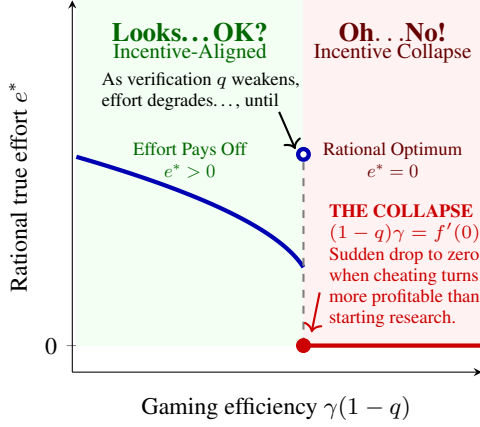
Looks. . . OK?
Incentive-Aligned

Oh. . . No!
Incentive Collapse

As verification $q$ weakens, effort degrades. . . , until

Effort Pays Off
$e^* > 0$

Rational Optimum
$e^* = 0$

THE COLLAPSE
$(1-q)\gamma = f'(0)$
Sudden drop to zero when cheating turns more profitable than starting research.

Rational true effort $e^*$

0

Gaming efficiency $\gamma(1-q)$